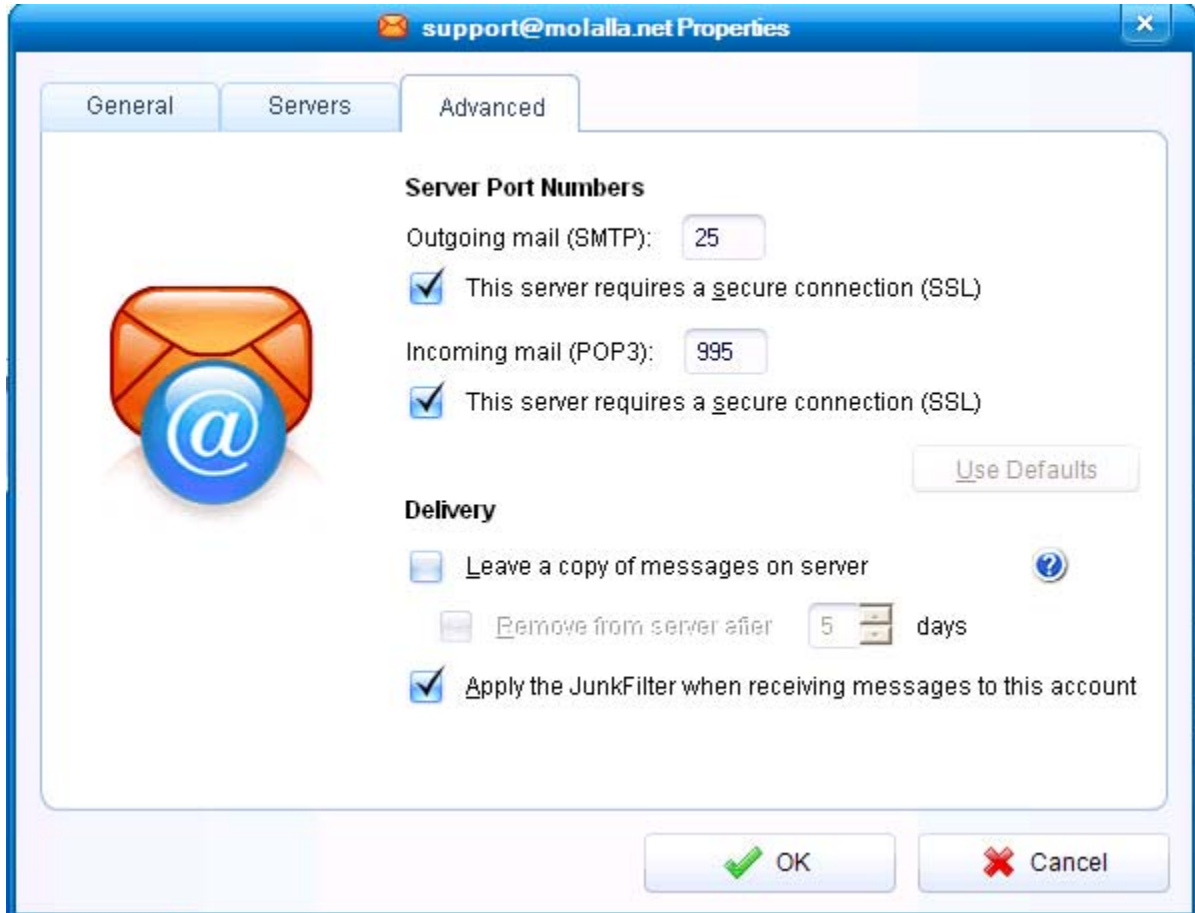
support@molalla.net Properties

General
Servers
Advanced

Server Port Numbers

Outgoing mail (SMTP): 25

This server requires a secure connection (SSL)

Incoming mail (POP3): 995

This server requires a secure connection (SSL)

Use Defaults

Delivery

Leave a copy of messages on server

Remove from server after 5 days

Apply the JunkFilter when receiving messages to this account

OK
Cancel